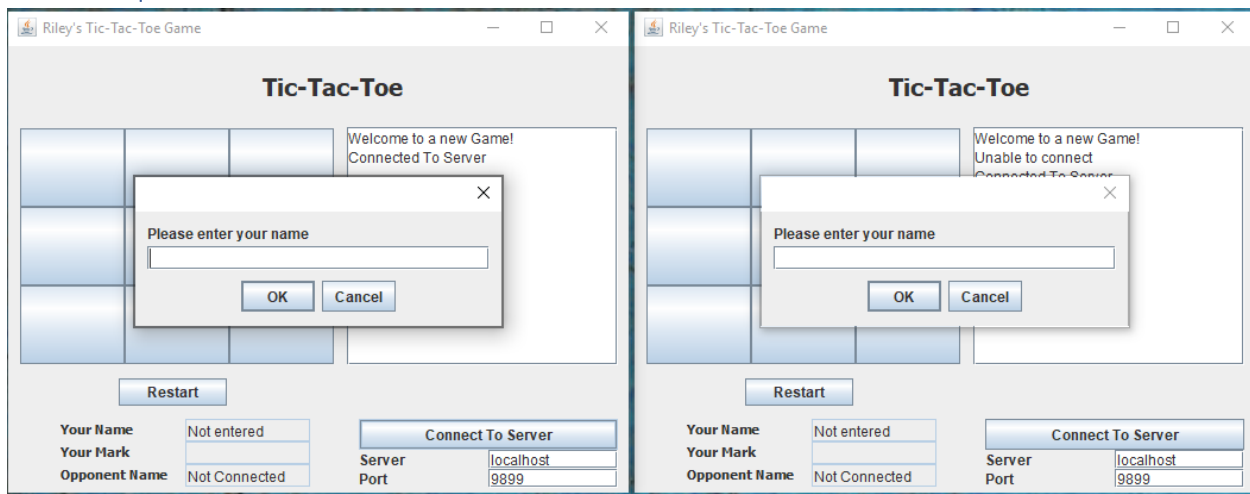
Riley's Tic-Tac-Toe Game

Tic-Tac-Toe

Welcome to a new Game!
Connected To Server

Please enter your name

OK Cancel

Restart

Your Name Not entered
Your Mark
Opponent Name Not Connected

Connect To Server
Server localhost
Port 9899

Riley's Tic-Tac-Toe Game

Tic-Tac-Toe

Welcome to a new Game!
Unable to connect
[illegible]

Please enter your name

OK Cancel

Restart

Your Name Not entered
Your Mark
Opponent Name Not Connected

Connect To Server
Server localhost
Port 9899